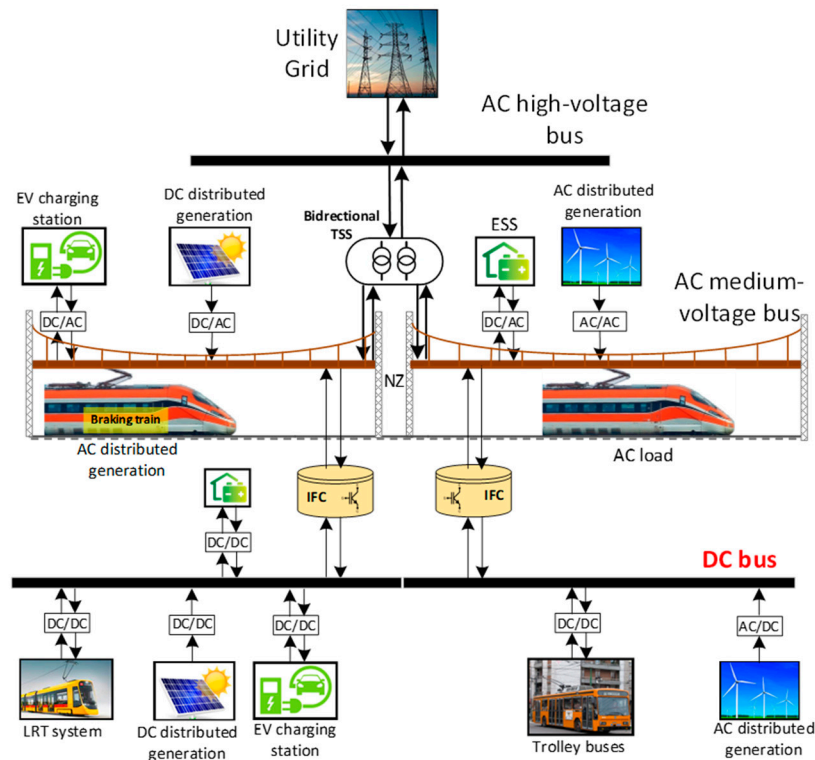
Utility Grid

AC high-voltage bus

EV charging station

DC distributed generation

Bidrectional TSS

ESS

AC distributed generation

AC medium-voltage bus

DC/AC

DC/AC

DC/AC

AC/AC

NZ

Braking train

AC distributed generation

AC load

IFC

IFC

DC/DC

DC bus

DC/DC

DC/DC

DC/DC

DC/DC

AC/DC

LRT system

DC distributed generation

EV charging station

Trolley buses

AC distributed generation